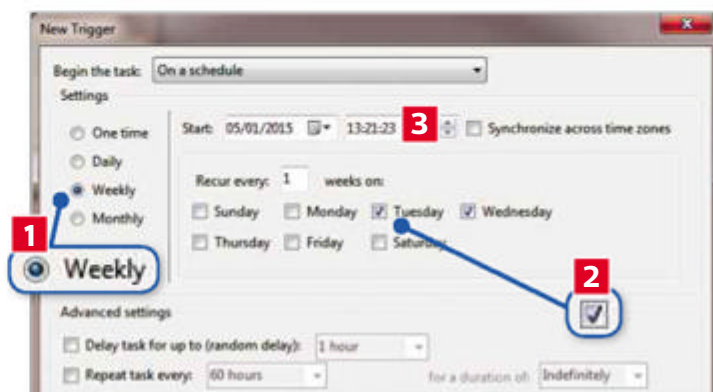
New Trigger

Begin the task: On a schedule

Settings

One time
Daily
Weekly
Monthly

1

Weekly

Start: 05/01/2015 13:21:23 3 Synchronize across time zones

Recur every: 1 weeks on:

Sunday Monday Tuesday Wednesday

Thursday Friday Saturday

2

Advanced settings

Delay task for up to (random delay): 1 hour

Repeat task every: 60 hours for a duration of: Indefinitely